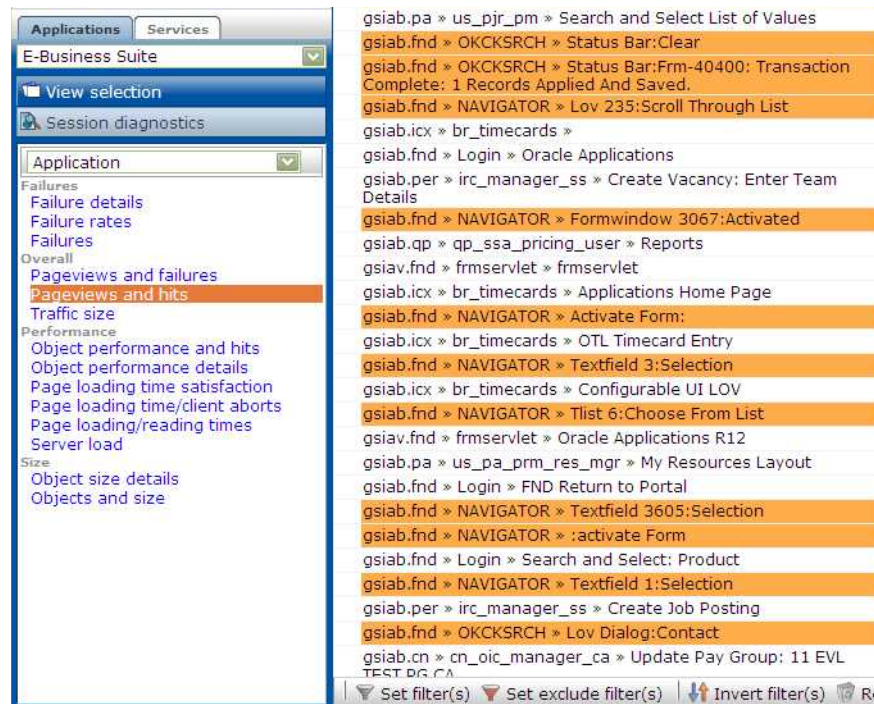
Applications Services

E-Business Suite

View selection

Session diagnostics

Application

Failures
Failure details
Failure rates
Failures
Overall
Pageviews and failures
Pageviews and hits
Traffic size
Performance
Object performance and hits
Object performance details
Page loading time satisfaction
Page loading time/client aborts
Page loading/reading times
Server load
Size
Object size details
Objects and size

gsiab.pa » us_pjr_pm » Search and Select List of Values
gsiab.fnd » OKCKSRCH » Status Bar:Clear
gsiab.fnd » OKCKSRCH » Status Bar:Frm-40400: Transaction Complete: 1 Records Applied And Saved.
gsiab.fnd » NAVIGATOR » Lov 235:Scroll Through List
gsiab.icx » br_timecards »
gsiab.fnd » Login » Oracle Applications
gsiab.per » irc_manager_ss » Create Vacancy: Enter Team Details
gsiab.fnd » NAVIGATOR » Formwindow 3067:Activated
gsiab.qp » qp_ssa_pricing_user » Reports
gsiav.fnd » frmservlet » frmservlet
gsiab.icx » br_timecards » Applications Home Page
gsiab.fnd » NAVIGATOR » Activate Form:
gsiab.icx » br_timecards » OTL Timecard Entry
gsiab.fnd » NAVIGATOR » Textfield 3:Selection
gsiab.icx » br_timecards » Configurable UI LOV
gsiab.fnd » NAVIGATOR » Tlist 6:Choose From List
gsiav.fnd » frmservlet » Oracle Applications R12
gsiab.pa » us_pa_prm_res_mgr » My Resources Layout
gsiab.fnd » Login » FND Return to Portal
gsiab.fnd » NAVIGATOR » Textfield 3605:Selection
gsiab.fnd » NAVIGATOR » :activate Form
gsiab.fnd » Login » Search and Select: Product
gsiab.fnd » NAVIGATOR » Textfield 1:Selection
gsiab.per » irc_manager_ss » Create Job Posting
gsiab.fnd » OKCKSRCH » Lov Dialog:Contact
gsiab.cn » cn_oic_manager_ca » Update Pay Group: 11 EVL TEST PG CA

Set filter(s) Set exclude filter(s) Invert filter(s) R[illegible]